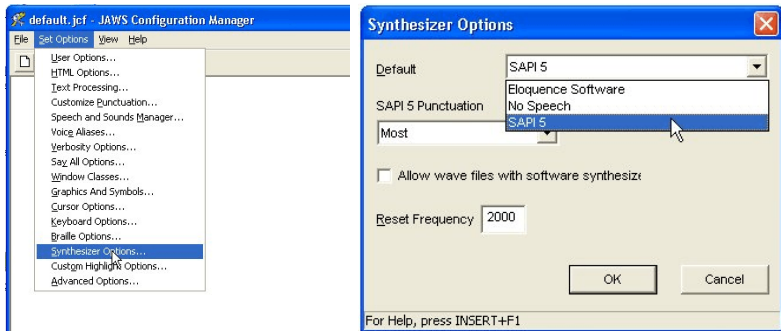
default.jcf - JAWS Configuration Manager
File Set Options View Help
User Options...
HTML Options...
Text Processing...
Customize Punctuation...
Speech and Sounds Manager...
Voice Aliases...
Verbosity Options...
Say All Options...
Window Classes...
Graphics And Symbols...
Cursor Options...
Keyboard Options...
Braille Options...
Synthesizer Options...
Custom Highlight Options...
Advanced Options...

Synthesizer Options
Default SAPI 5
Eloquence Software
No Speech
SAPI 5
SAPI 5 Punctuation
Most
Allow wave files with software synthesize
Reset Frequency 2000
OK Cancel
For Help, press INSERT+F1